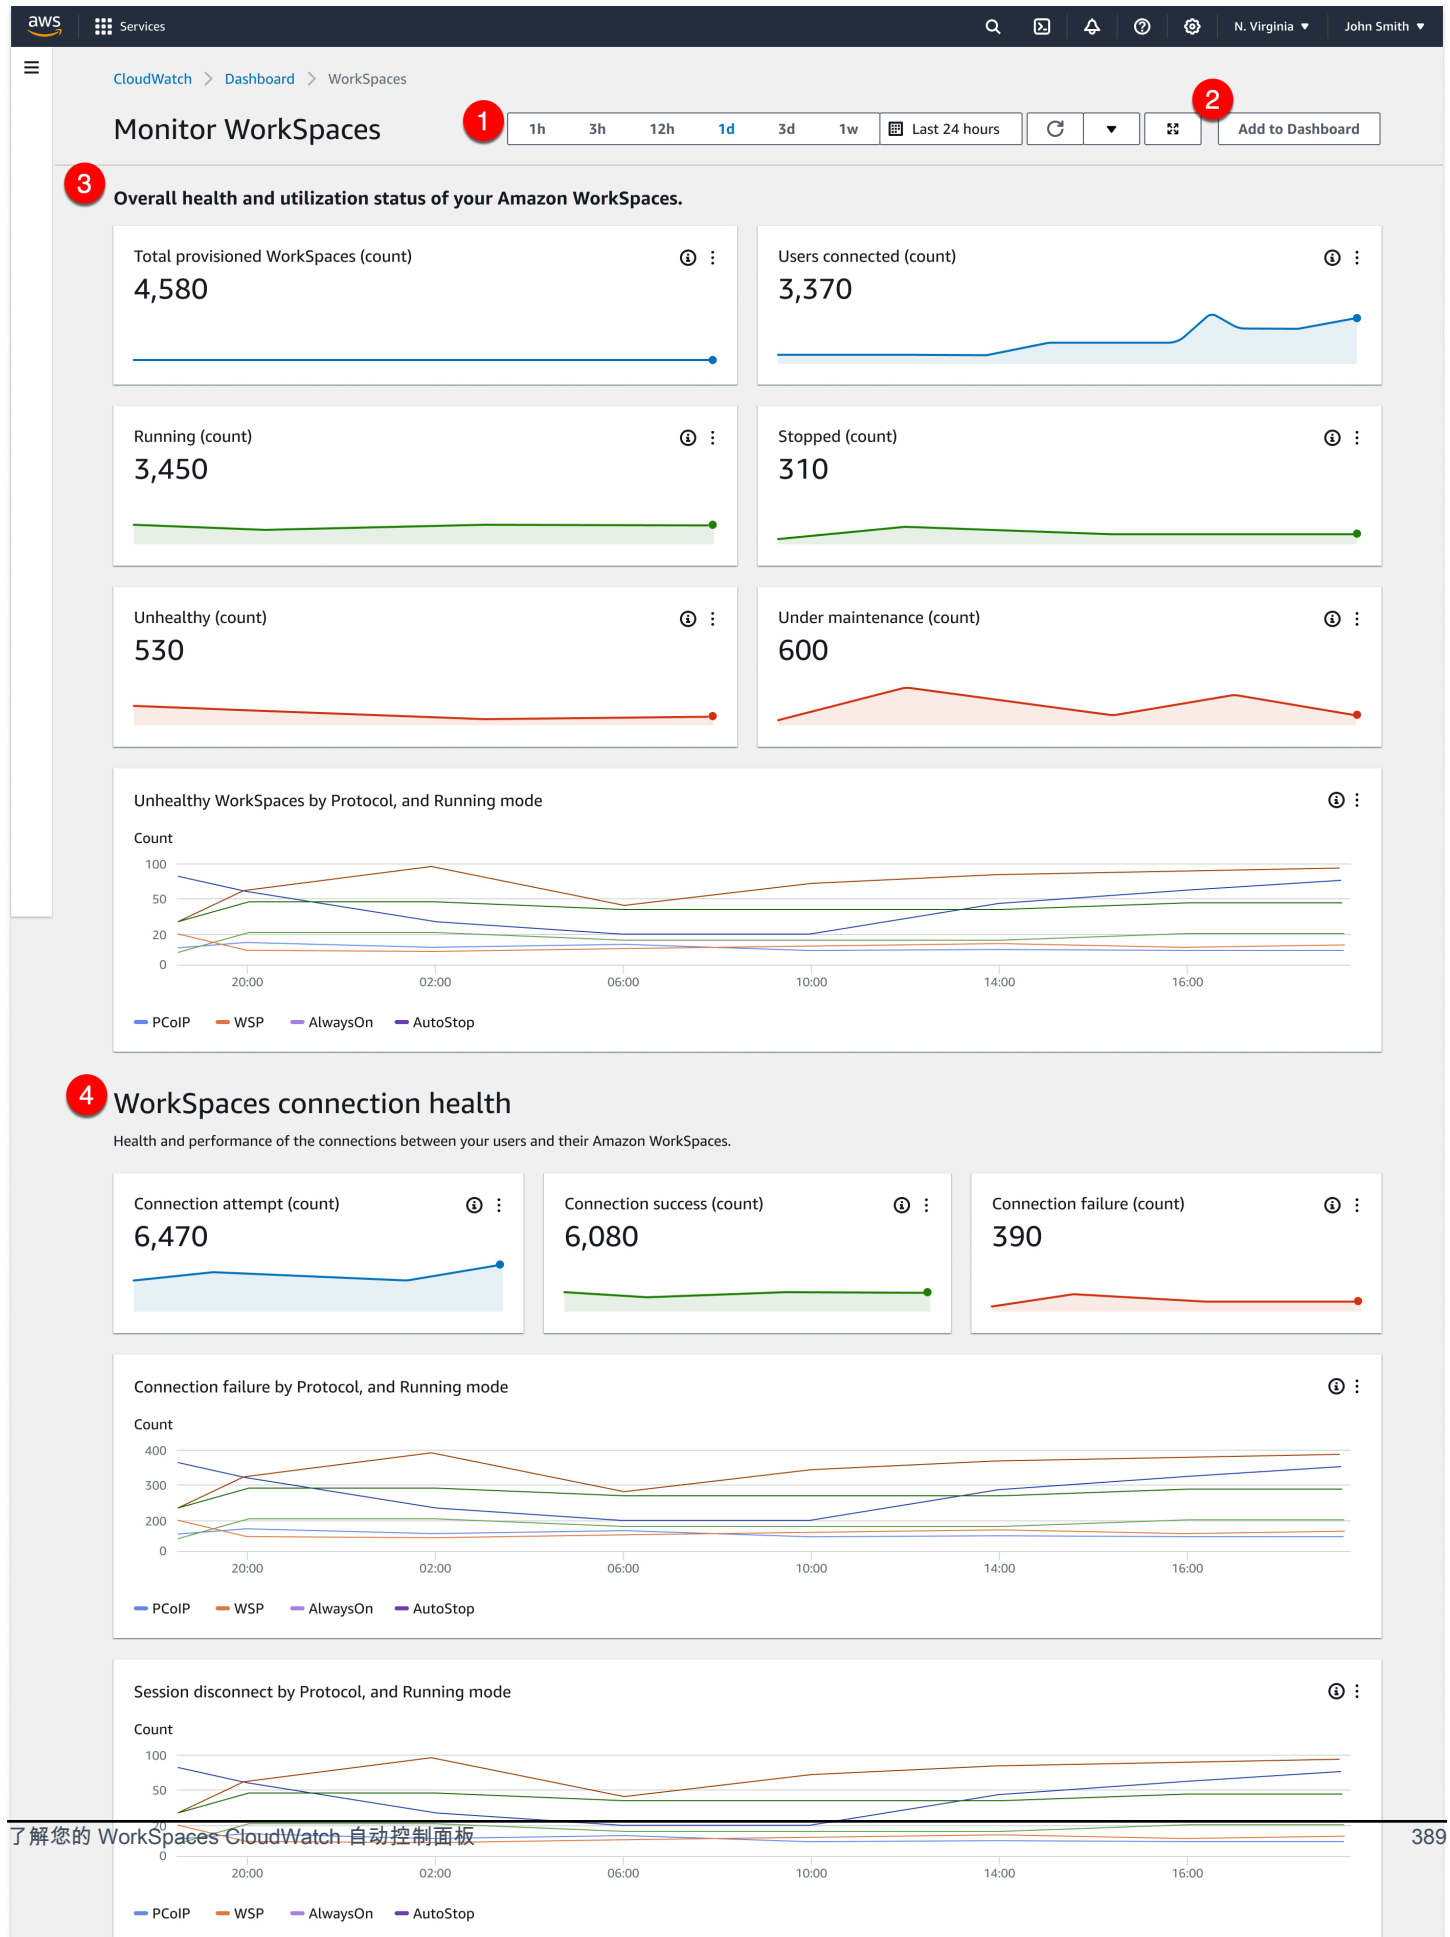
aws Services N. Virginia ▼ John Smith ▼

CloudWatch > Dashboard > WorkSpaces

Monitor WorkSpaces

1

1h 3h 12h 1d 3d 1w Last 24 hours

2

Add to Dashboard

3

Overall health and utilization status of your Amazon WorkSpaces.

Total provisioned WorkSpaces (count)
4,580

Users connected (count)
3,370

Running (count)
3,450

Stopped (count)
310

Unhealthy (count)
530

Under maintenance (count)
600

Unhealthy WorkSpaces by Protocol, and Running mode

Count
100
50
20
0
20:00 02:00 06:00 10:00 14:00 16:00

PCoIP WSP AlwaysOn AutoStop

4

WorkSpaces connection health

Health and performance of the connections between your users and their Amazon WorkSpaces.

Connection attempt (count)
6,470

Connection success (count)
6,080

Connection failure (count)
390

Connection failure by Protocol, and Running mode

Count
400
300
200
0
20:00 02:00 06:00 10:00 14:00 16:00

PCoIP WSP AlwaysOn AutoStop

Session disconnect by Protocol, and Running mode

Count
100
50
20
0
20:00 02:00 06:00 10:00 14:00 16:00

PCoIP WSP AlwaysOn AutoStop

了解您的 WorkSpaces CloudWatch 自动控制面板

389